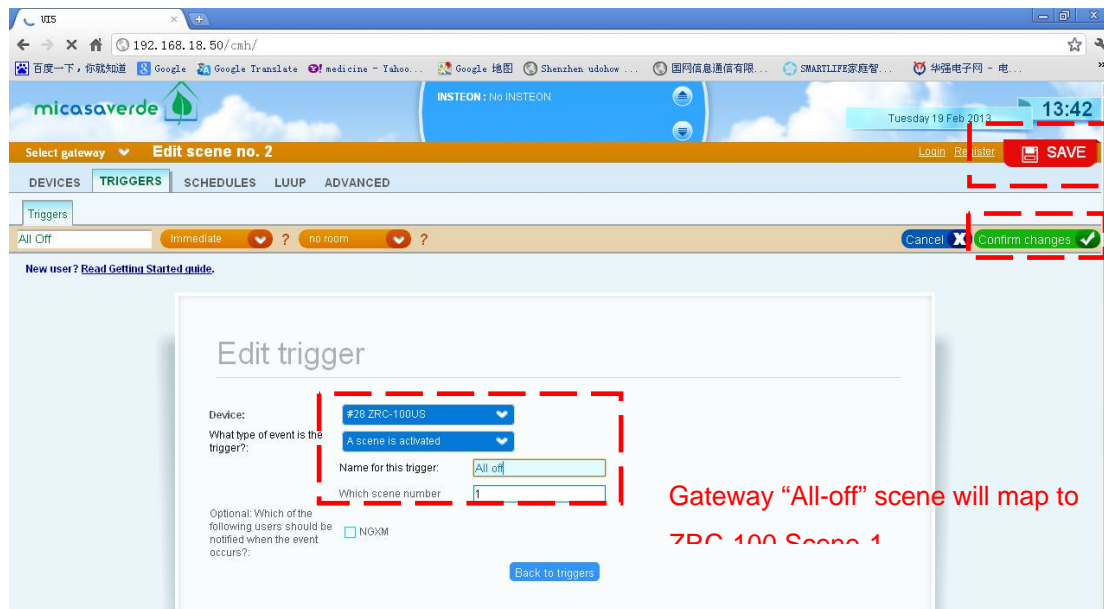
UI5

192.168.18.50/cmh/

百度一下，你就知道 Google Google Translate medicine - Yahoo... Google 地图 Shenzhen udohow ... 国网信息通信有限... SMARTLIFE家庭智... 华强电子网 - 电...

micasaverde

INSTEON : No INSTEON

Tuesday 19 Feb 2013

13:42

Select gateway Edit scene no. 2

Login Register

SAVE

DEVICES TRIGGERS SCHEDULES LUUP ADVANCED

Triggers

All Off Immediate ? no room ?

Cancel Confirm changes

New user? Read Getting Started guide.

Edit trigger

Device: #28 ZRC-100US

What type of event is the trigger?: A scene is activated

Name for this trigger: All off

Which scene number 1

Optional: Which of the following users should be notified when the event occurs?: NGXM

Back to triggers

Gateway “All-off” scene will map to ZRC-100 Scene 1